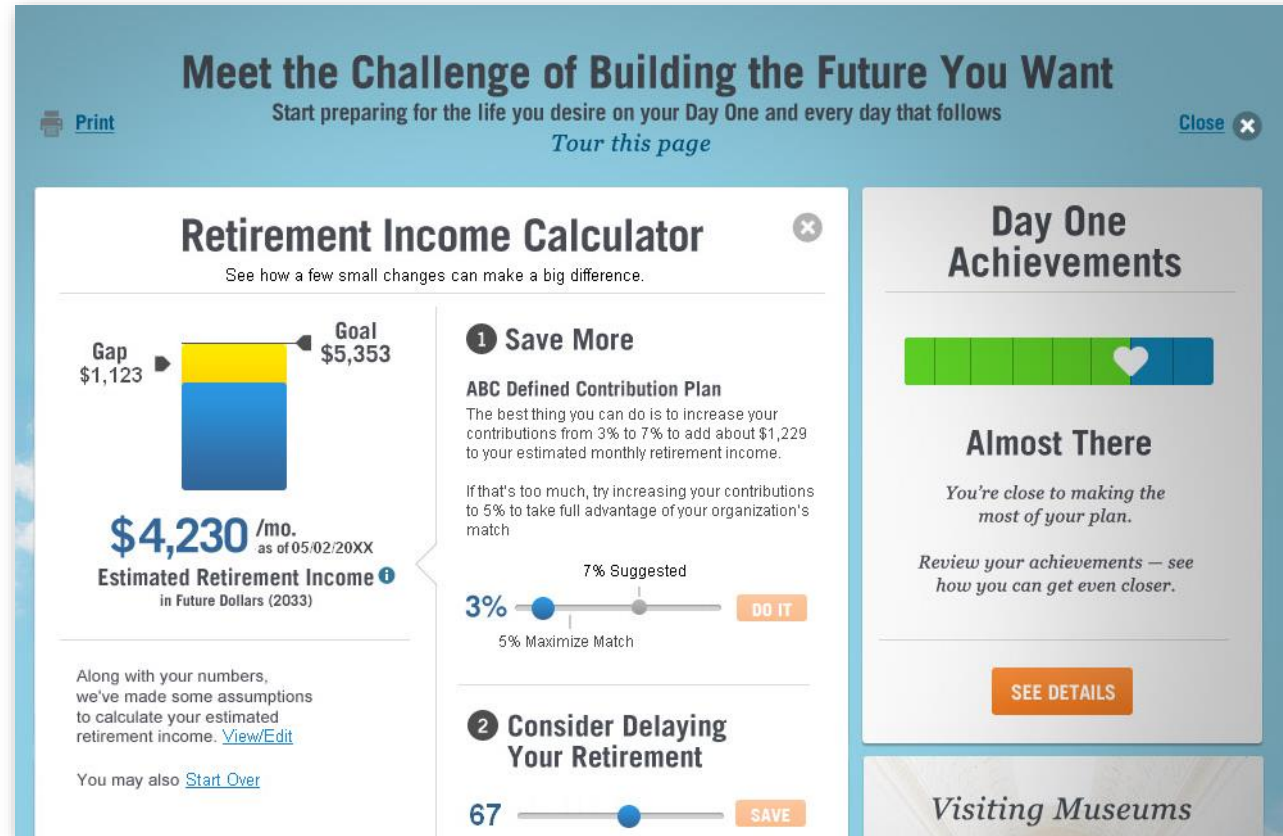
Meet the Challenge of Building the Future You Want
Start preparing for the life you desire on your Day One and every day that follows
Tour this page

Print

Close

Retirement Income Calculator
See how a few small changes can make a big difference.

Gap
$1,123

Goal
$5,353

$4,230 /mo.
as of 05/02/20XX
Estimated Retirement Income
in Future Dollars (2033)

Along with your numbers, we've made some assumptions to calculate your estimated retirement income. View/Edit

You may also Start Over

1 Save More
ABC Defined Contribution Plan
The best thing you can do is to increase your contributions from 3% to 7% to add about $1,229 to your estimated monthly retirement income.

If that's too much, try increasing your contributions to 5% to take full advantage of your organization's match

7% Suggested
3%
DO IT
5% Maximize Match

2 Consider Delaying Your Retirement
67
SAVE

Day One Achievements

Almost There
You're close to making the most of your plan.

Review your achievements — see how you can get even closer.

SEE DETAILS

Visiting Museums